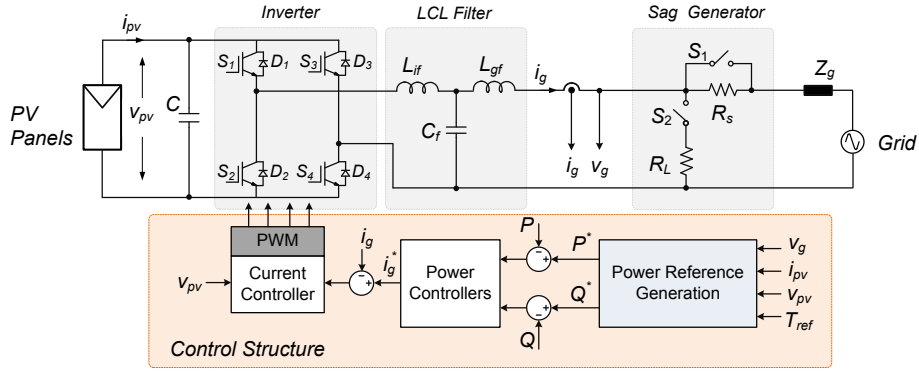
$i_{pv}$

Inverter

LCL Filter

Sag Generator

$S_1$ $D_1$ $S_3$ $D_3$

$L_{if}$ $L_{gf}$ $i_g$

$S_1$

$R_s$

$Z_g$

PV Panels

$v_{pv}$

$C$

$C_f$

$S_2$

$R_L$

Grid

$S_2$ $D_2$ $S_4$ $D_4$

$i_g$ $v_g$

PWM

Current Controller

$v_{pv}$

$i_g$

$i_g^*$

Power Controllers

$P$

$P^*$

$Q^*$

$Q$

Power Reference Generation

$v_g$

$i_{pv}$

$v_{pv}$

$T_{ref}$

Control Structure